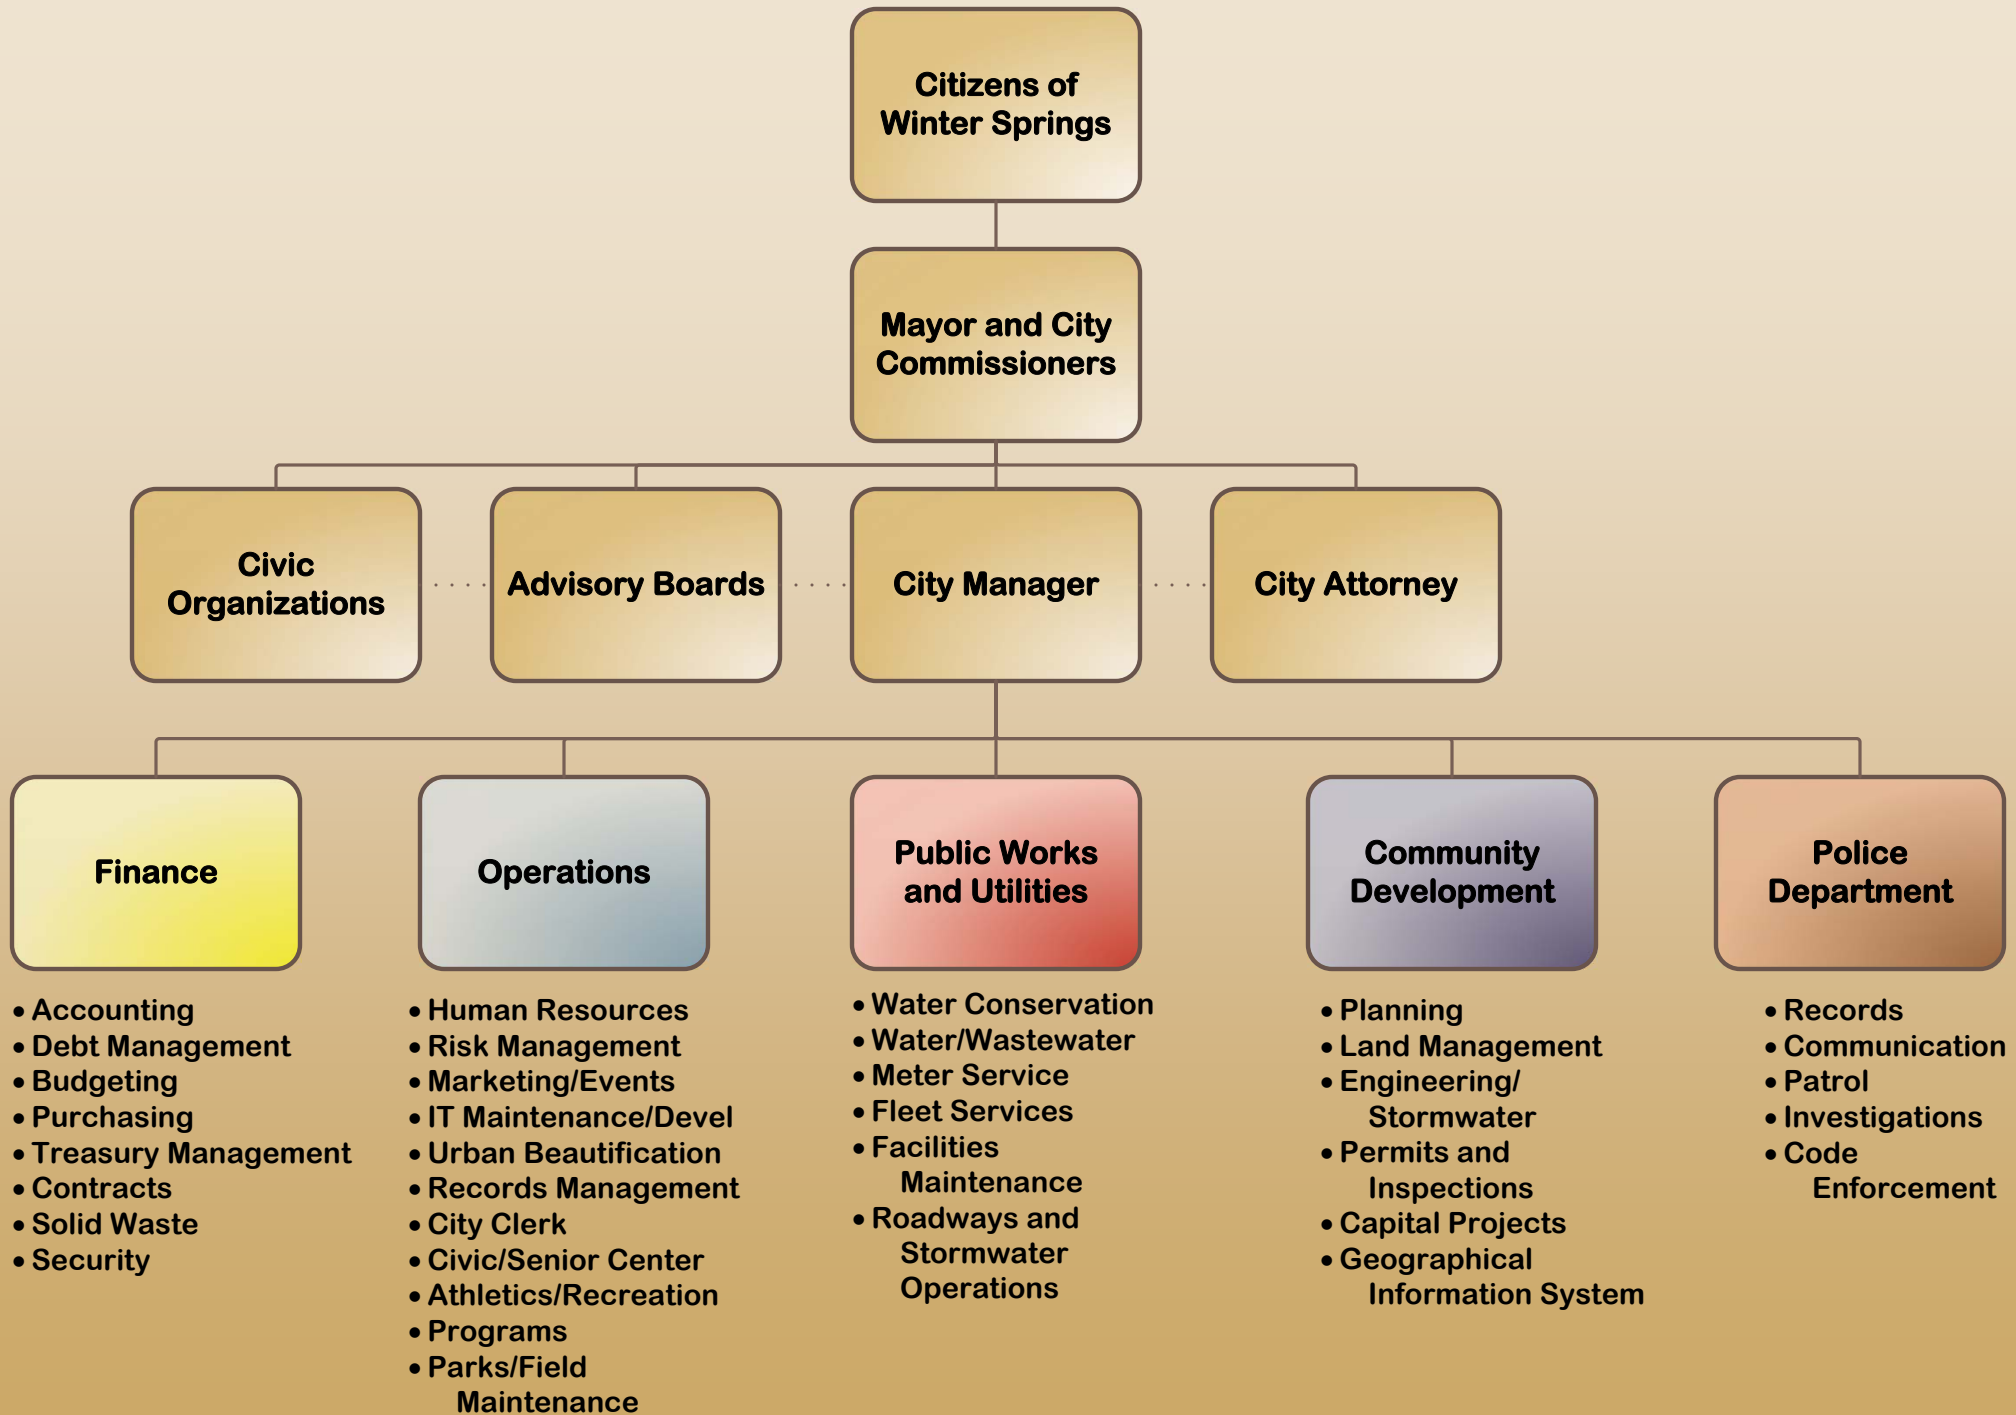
Citizens of Winter Springs

Mayor and City Commissioners

Civic Organizations

Advisory Boards

City Manager

City Attorney

Finance

- Accounting
- Debt Management
- Budgeting
- Purchasing
- Treasury Management
- Contracts
- Solid Waste
- Security

Operations

- Human Resources
- Risk Management
- Marketing/Events
- IT Maintenance/Devel
- Urban Beautification
- Records Management
- City Clerk
- Civic/Senior Center
- Athletics/Recreation
- Programs
- Parks/Field Maintenance

Public Works and Utilities

- Water Conservation
- Water/Wastewater
- Meter Service
- Fleet Services
- Facilities Maintenance
- Roadways and Stormwater Operations

Community Development

- Planning
- Land Management
- Engineering/ Stormwater
- Permits and Inspections
- Capital Projects
- Geographical Information System

Police Department

- Records
- Communication
- Patrol
- Investigations
- Code Enforcement